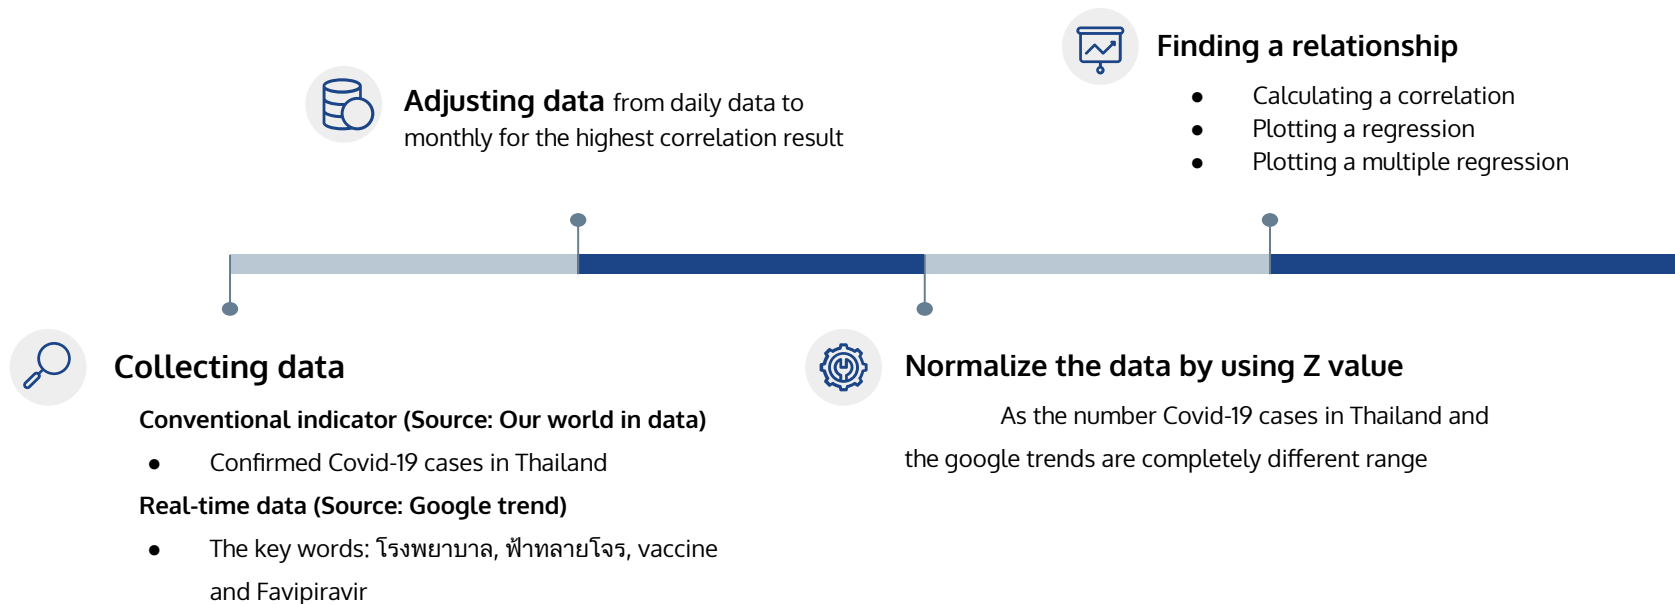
Adjusting data from daily data to monthly for the highest correlation result

Finding a relationship

- Calculating a correlation
- Plotting a regression
- Plotting a multiple regression

Collecting data

Conventional indicator (Source: Our world in data)

- Confirmed Covid-19 cases in Thailand

Real-time data (Source: Google trend)

- The key words: โรงพยาบาล, ฟ้าทลายโจร, vaccine and Favipiravir

Normalize the data by using Z value

As the number Covid-19 cases in Thailand and the google trends are completely different range